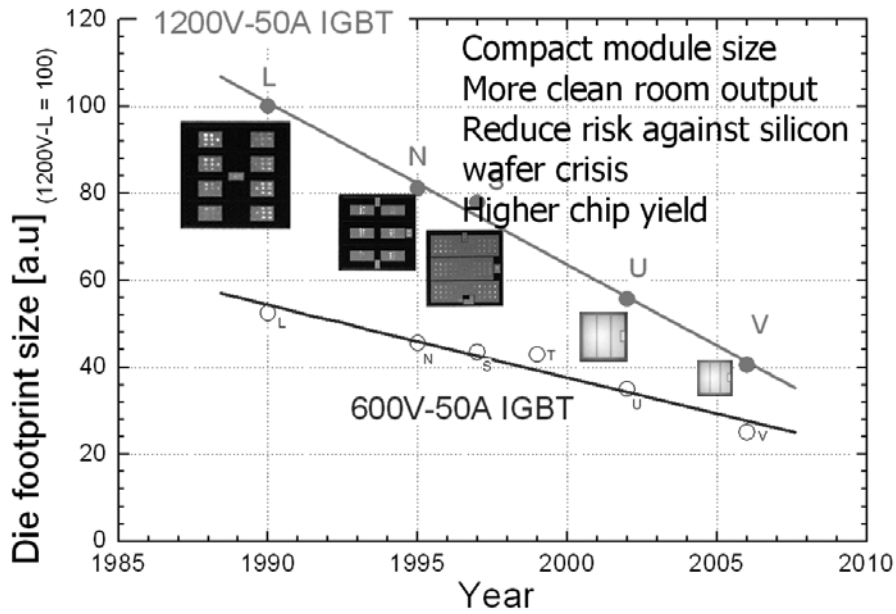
1200V-50A IGBT

Compact module size
More clean room output
Reduce risk against silicon wafer crisis
Higher chip yield

Die footprint size [a.u] (1200V-L = 100)

120
100
80
60
40
20
0

L
N
S
U
V

L
N
S
T
U
V

600V-50A IGBT

1985
1990
1995
2000
2005
2010

Year